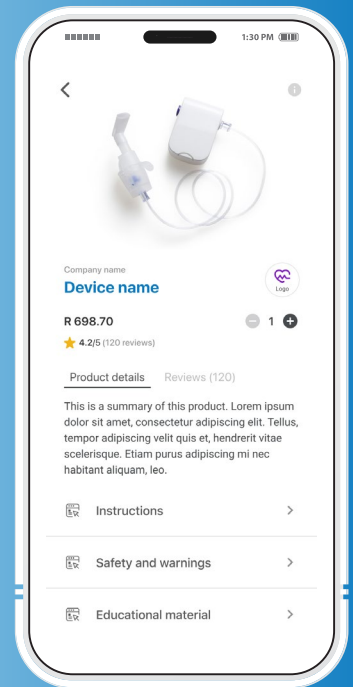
1:30 PM

Company name

Device name

Logo

R 698.70

1

4.2/5 (120 reviews)

Product details

Reviews (120)

This is a summary of this product. Lorem ipsum dolor sit amet, consectetur adipiscing elit. Tellus, tempor adipiscing velit quis et, hendrerit vitae scelerisque. Etiam purus adipiscing mi nec habitant aliquam, leo.

Instructions

Safety and warnings

Educational material